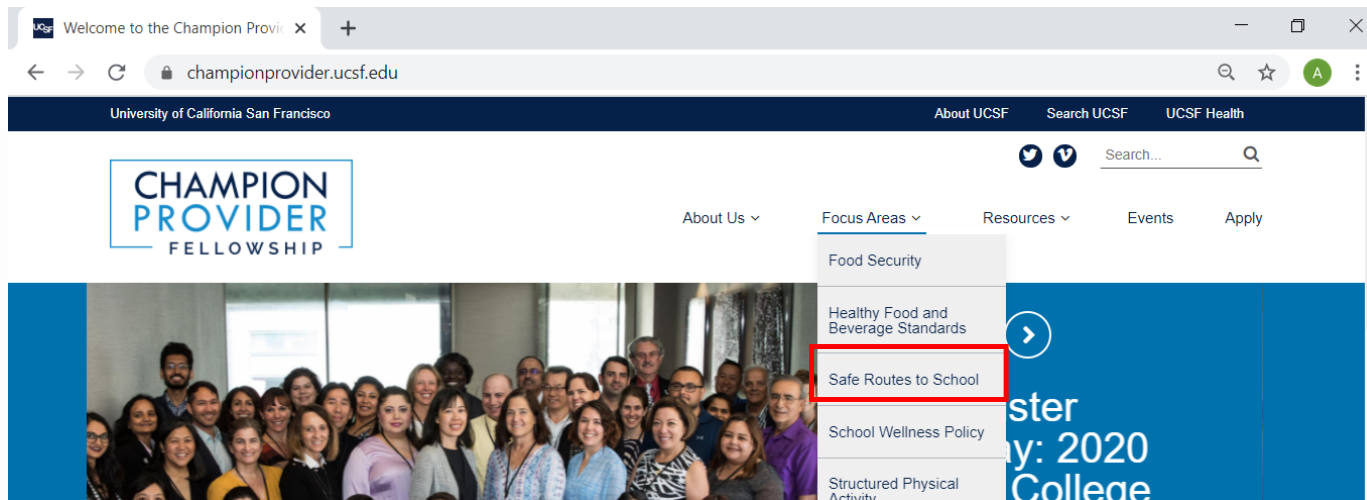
Welcome to the Champion Provi

championprovider.ucsf.edu

University of California San Francisco

About UCSF Search UCSF UCSF Health

Search...

CHAMPION PROVIDER FELLOWSHIP

About Us Focus Areas Resources Events Apply

Food Security

Healthy Food and Beverage Standards

Safe Routes to School

School Wellness Policy

Structured Physical Activity

ster
ay: 2020
College